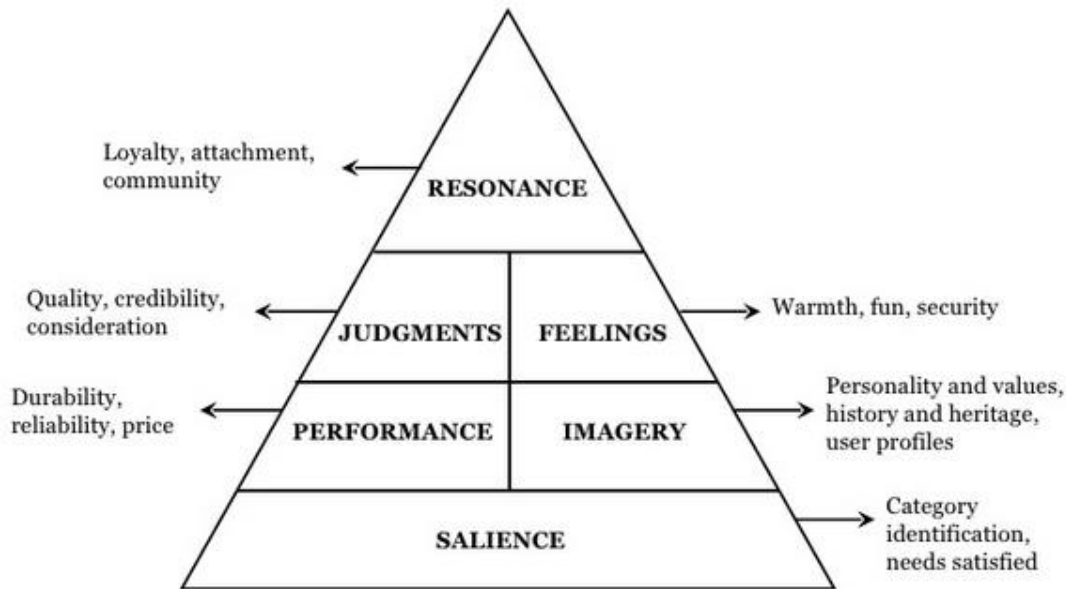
Loyalty, attachment, community

RESONANCE

Quality, credibility, consideration

JUDGMENTS

FEELINGS

Warmth, fun, security

Durability, reliability, price

PERFORMANCE

IMAGERY

Personality and values, history and heritage, user profiles

SALIENCE

Category identification, needs satisfied